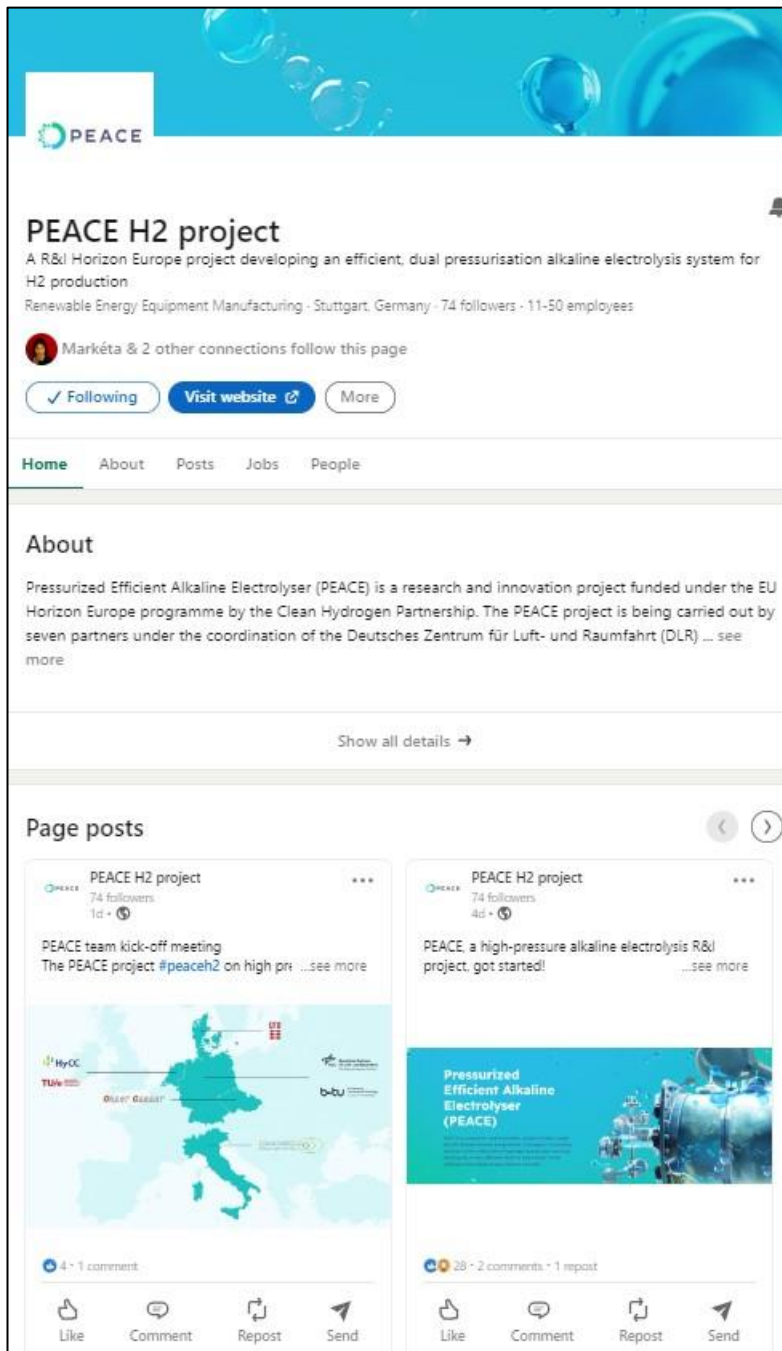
PEACE

PEACE H2 project
A R&I Horizon Europe project developing an efficient, dual pressurisation alkaline electrolysis system for H2 production
Renewable Energy Equipment Manufacturing · Stuttgart, Germany · 74 followers · 11-50 employees

Markéta & 2 other connections follow this page

✓ Following Visit website More

Home About Posts Jobs People

About
Pressurized Efficient Alkaline Electrolyser (PEACE) is a research and innovation project funded under the EU Horizon Europe programme by the Clean Hydrogen Partnership. The PEACE project is being carried out by seven partners under the coordination of the Deutsches Zentrum für Luft- und Raumfahrt (DLR) ... see more

Show all details →

Page posts

PEACE H2 project
74 followers
1d ·

PEACE team kick-off meeting
The PEACE project #peaceh2 on high pr ...see more

HyCC
TU/e
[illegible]
b-tu

4 · 1 comment

Like Comment Repost Send

PEACE H2 project
74 followers
4d ·

PEACE, a high-pressure alkaline electrolysis R&I project, got started! ...see more

Pressurized Efficient Alkaline Electrolyser (PEACE)

28 · 2 comments · 1 repost

Like Comment Repost Send